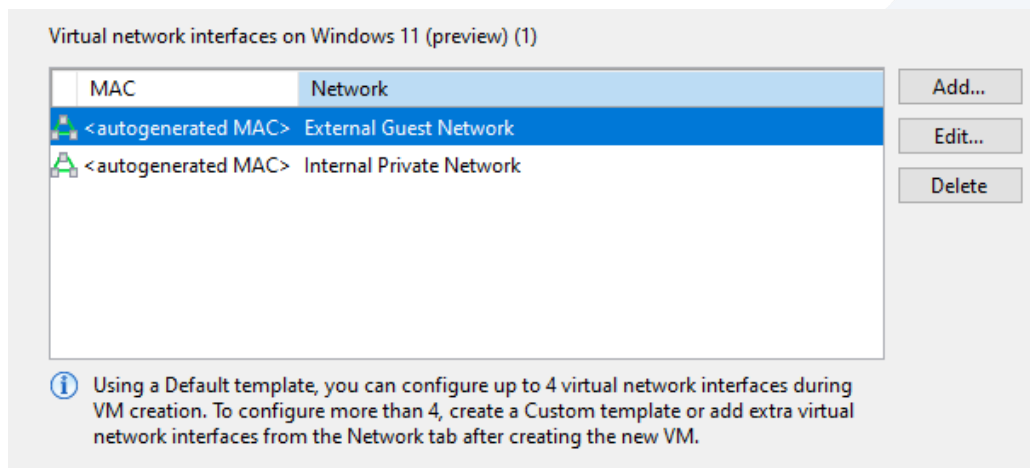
Virtual network interfaces on Windows 11 (preview) (1)

| MAC | Network |
|---|---|
| <autogenerated MAC> | External Guest Network |
| <autogenerated MAC> | Internal Private Network |

Add...

Edit...

Delete

Using a Default template, you can configure up to 4 virtual network interfaces during VM creation. To configure more than 4, create a Custom template or add extra virtual network interfaces from the Network tab after creating the new VM.